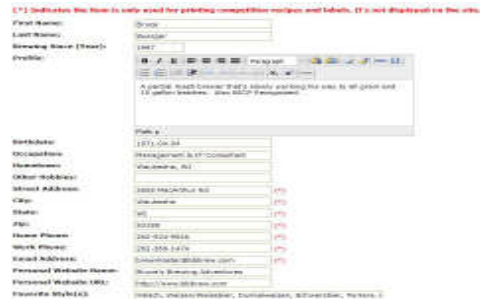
(*) Indicates the item is only used for printing competition recipes and labels. It's not displayed on the site.

First Name: Bruce
Last Name: Bueeger
Brewing Since (Year): 1987
Profile: Paragraph
A partial mash brewer that's slowly working his way to all grain and 10 gallon batches. Also BJCP Recognized.
Path: p
Birthdate: 1971-04-24
Occupation: Management & IT Consultant
Hometown: Waukesha, WI
Other Hobbies:
Street Address: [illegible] (*)
City: Waukesha (*)
State: WI (*)
Zip: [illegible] (*)
Home Phone: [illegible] (*)
Work Phone: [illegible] (*)
Email Address: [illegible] (*)
Personal Website Name: Bruce's Brewing Adventures
Personal Website URL: http://www.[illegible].com
Favorite Style(s): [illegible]